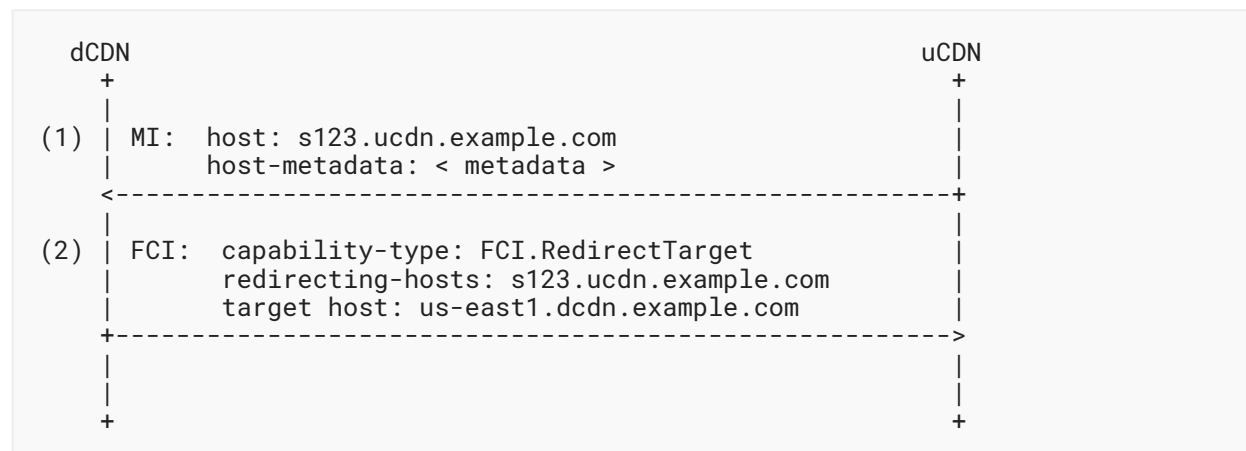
dCDN uCDN

(1) MI: host: s123.ucdn.example.com
host-metadata: < metadata >

(2) FCI: capability-type: FCI.RedirectTarget
redirecting-hosts: s123.ucdn.example.com
target host: us-east1.dcdn.example.com